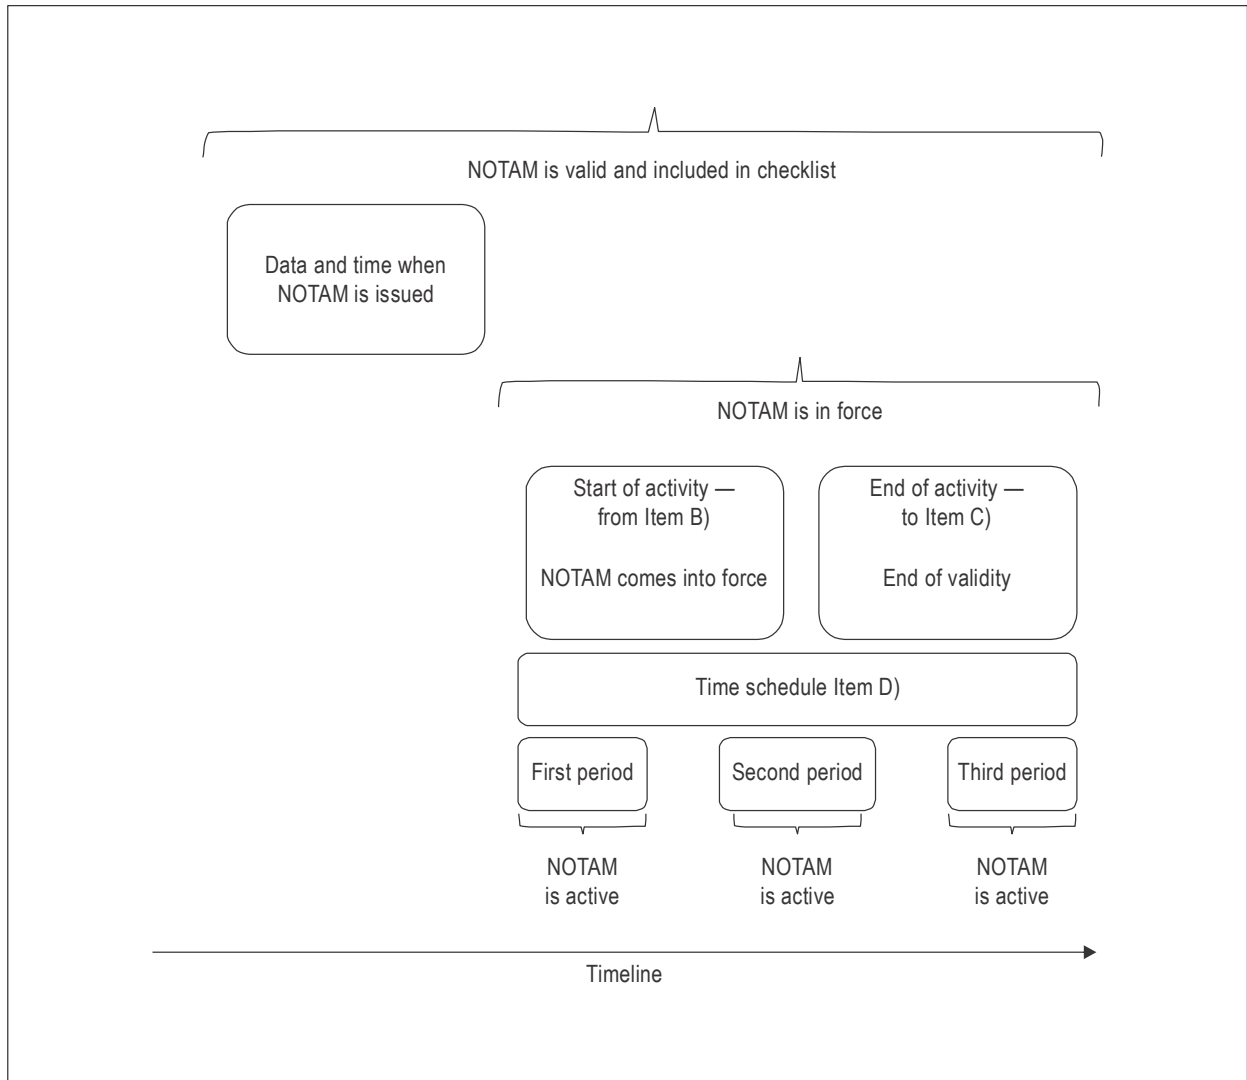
NOTAM is valid and included in checklist

Data and time when NOTAM is issued

NOTAM is in force

Start of activity — from Item B)

NOTAM comes into force

End of activity — to Item C)

End of validity

Time schedule Item D)

First period

Second period

Third period

NOTAM is active

NOTAM is active

NOTAM is active

Timeline